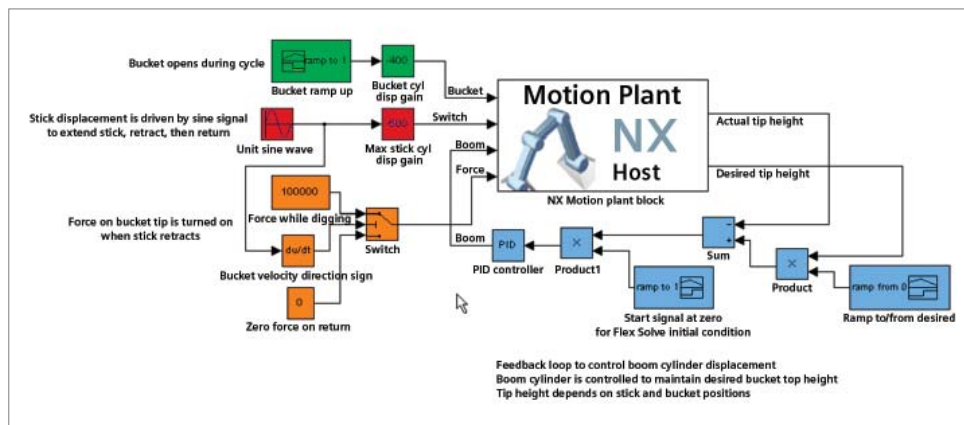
Bucket opens during cycle

ramp to 1

Bucket ramp up

400

Bucket cyl disp gain

Bucket

Motion Plant

NX

Host

Actual tip height

Stick displacement is driven by sine signal to extend stick, retract, then return

Unit sine wave

500

Max stick cyl disp gain

Switch

Boom

Force

Desired tip height

NX Motion plant block

100000

Force while digging

Force on bucket tip is turned on when stick retracts

du/dt

Bucket velocity direction sign

Switch

Boom

PID

PID controller

×

Product1

-
+

Sum

×

Product

ramp to 1

Start signal at zero for Flex Solve initial condition

ramp from 0

Ramp to/from desired

0

Zero force on return

Feedback loop to control boom cylinder displacement
Boom cylinder is controlled to maintain desired bucket top height
Tip height depends on stick and bucket positions